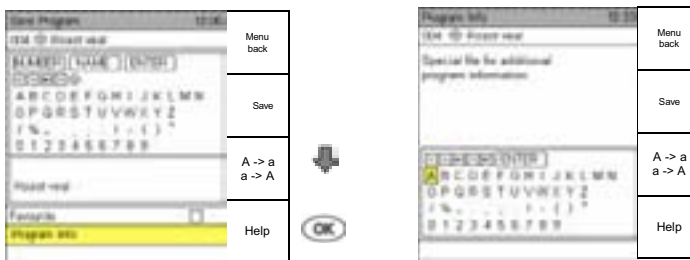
Save Program 12:06
004 Roast veal
BLANKS NAME ENTER
ABCDEFGHIJKLMN
OPQRSTUVWXYZ
0123456789
Roast veal
Favorite
Program info

Menu back

Save

A -> a
a -> A

Help

OK

Program info 12:33
004 Roast veal
Special file for additional program information

ENTER
ABCDEFGHIJKLMN
OPQRSTUVWXYZ
0123456789

Menu back

Save

A -> a
a -> A

Help